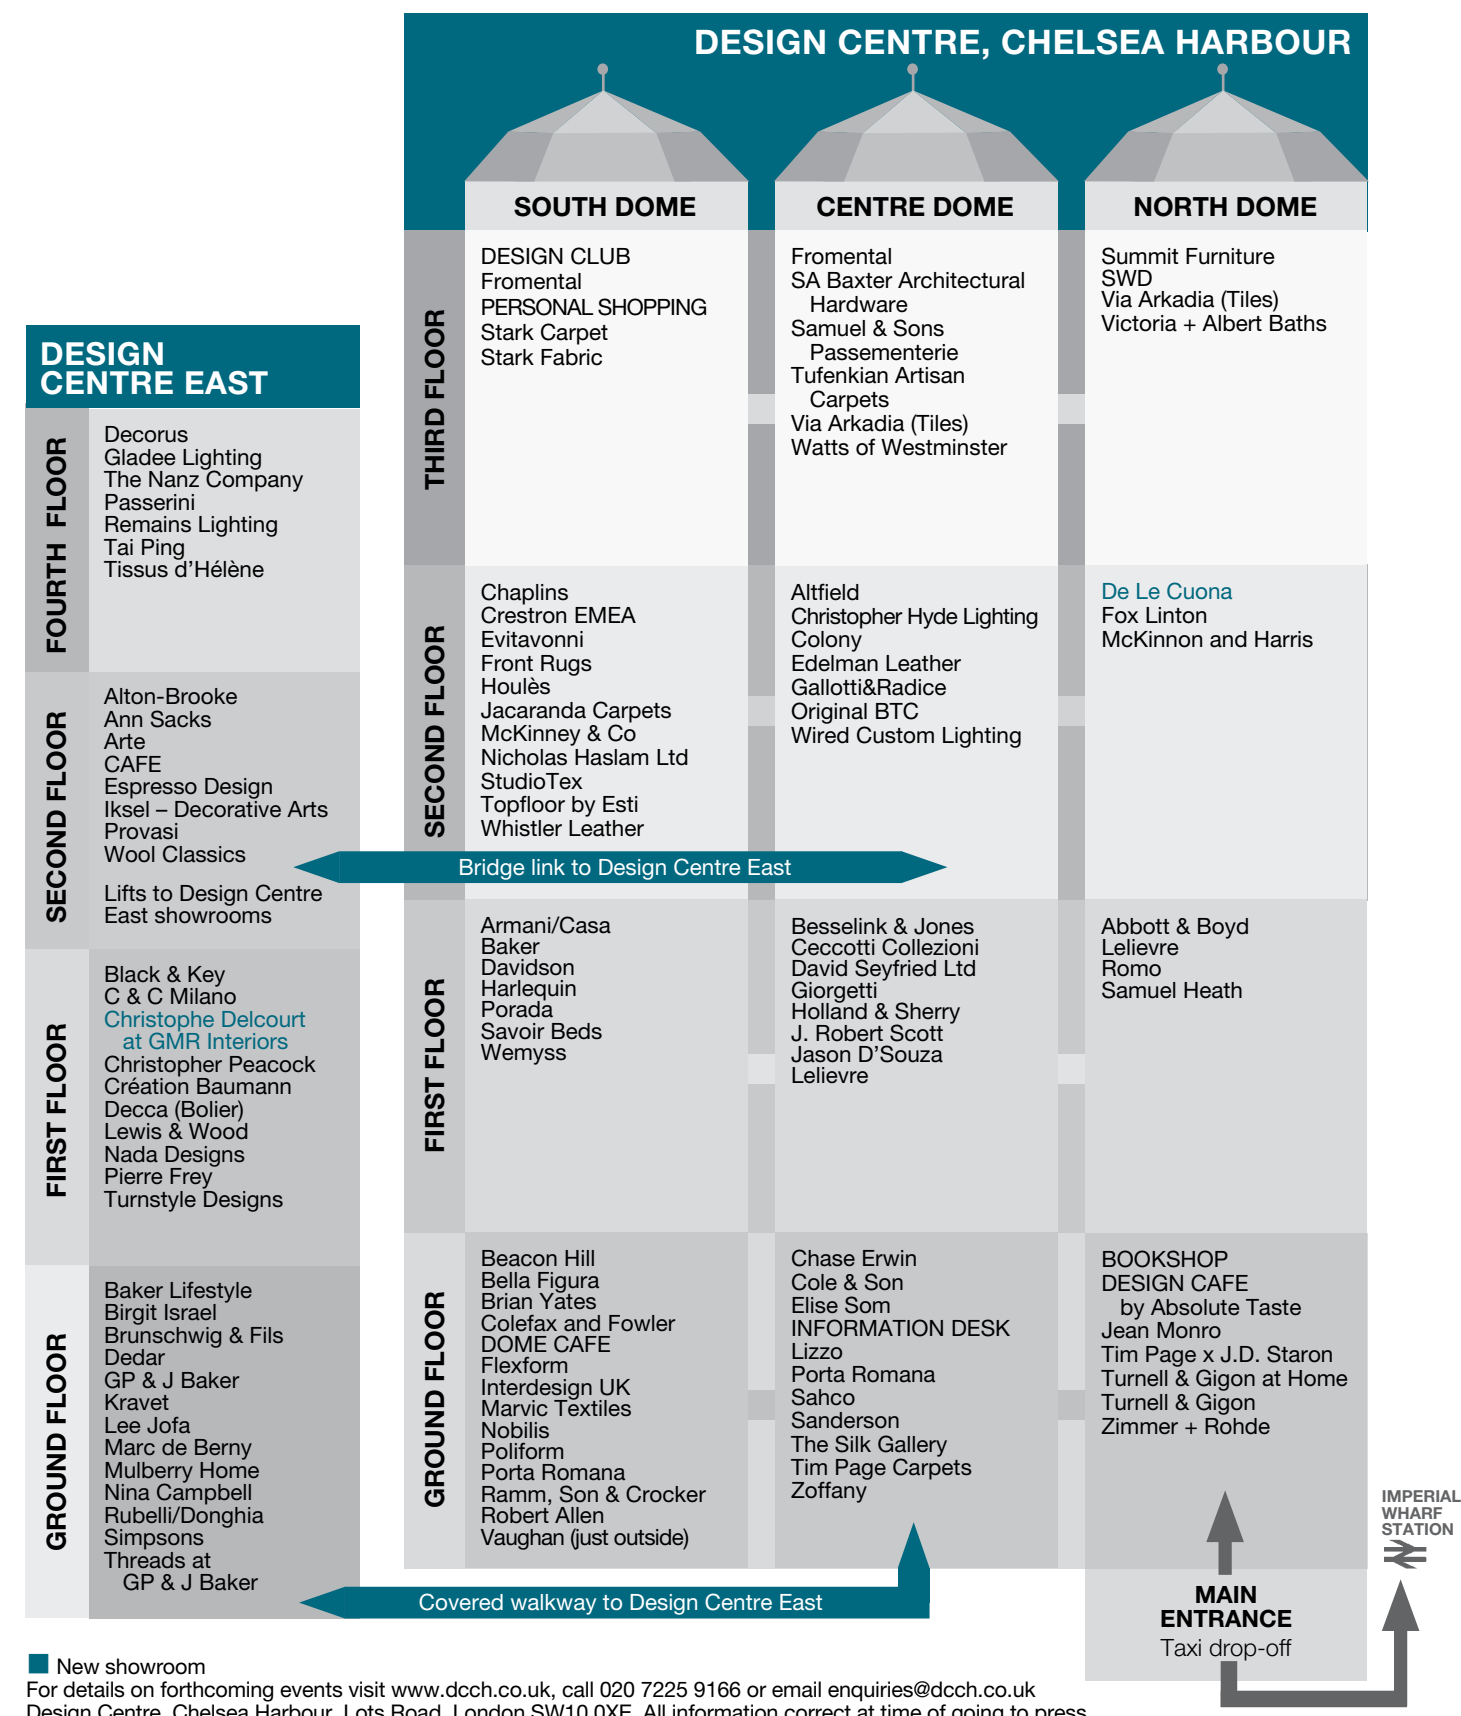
DESIGN CENTRE, CHELSEA HARBOUR

SOUTH DOME

CENTRE DOME

NORTH DOME

THIRD FLOOR

DESIGN CLUB
Fromental
PERSONAL SHOPPING
Stark Carpet
Stark Fabric

Fromental
SA Baxter Architectural Hardware
Samuel & Sons Passementerie
Tufenkian Artisan Carpets
Via Arkadia (Tiles)
Watts of Westminster

Summit Furniture
SWD
Via Arkadia (Tiles)
Victoria + Albert Baths

SECOND FLOOR

Chaplins
Crestron EMEA
Evitavonni
Front Rugs
Houlès
Jacaranda Carpets
McKinney & Co
Nicholas Haslam Ltd
StudioTex
Topfloor by Esti
Whistler Leather

Altfield
Christopher Hyde Lighting
Colony
Edelman Leather
Gallotti&Radice
Original BTC
Wired Custom Lighting

De Le Cuona
Fox Linton
McKinnon and Harris

Bridge link to Design Centre East

FIRST FLOOR

Armani/Casa
Baker
Davidson
Harlequin
Porada
Savoir Beds
Wemyss

Besselink & Jones
Ceccotti Collezioni
David Seyfried Ltd
Giorgetti
Holland & Sherry
J. Robert Scott
Jason D'Souza
Lelievre

Abbott & Boyd
Lelievre
Romo
Samuel Heath

GROUND FLOOR

Beacon Hill
Bella Figura
Brian Yates
Colefax and Fowler
DOME CAFE
Flexform
Interdesign UK
Marvic Textiles
Nobilis
Poliform
Porta Romana
Ramm, Son & Crocker
Robert Allen
Vaughan (just outside)

Chase Erwin
Cole & Son
Elise Som
INFORMATION DESK
Lizzo
Porta Romana
Sahco
Sanderson
The Silk Gallery
Tim Page Carpets
Zoffany

BOOKSHOP
DESIGN CAFE by Absolute Taste
Jean Monro
Tim Page x J.D. Staron
Turnell & Gigon at Home
Turnell & Gigon
Zimmer + Rohde

DESIGN CENTRE EAST

FOURTH FLOOR

Decorus
Gladee Lighting
The Nanz Company
Passerini
Remains Lighting
Tai Ping
Tissus d'Hélène

SECOND FLOOR

Alton-Brooke
Ann Sacks
Arte
CAFE
Espresso Design
Iksel – Decorative Arts
Provasi
Wool Classics

Lifts to Design Centre East showrooms

FIRST FLOOR

Black & Key
C & C Milano
Christophe Delcourt at GMR Interiors
Christopher Peacock
Création Baumann
Decca (Bolier)
Lewis & Wood
Nada Designs
Pierre Frey
Turnstyle Designs

GROUND FLOOR

Baker Lifestyle
Birgit Israel
Brunschwig & Fils
Dedar
GP & J Baker
Kravet
Lee Jofa
Marc de Berny
Mulberry Home
Nina Campbell
Rubelli/Donghia
Simpsons
Threads at GP & J Baker

Covered walkway to Design Centre East

IMPERIAL WHARF STATION

MAIN ENTRANCE
Taxi drop-off

New showroom
For details on forthcoming events visit www.dcch.co.uk, call 020 7225 9166 or email enquiries@dcch.co.uk
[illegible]